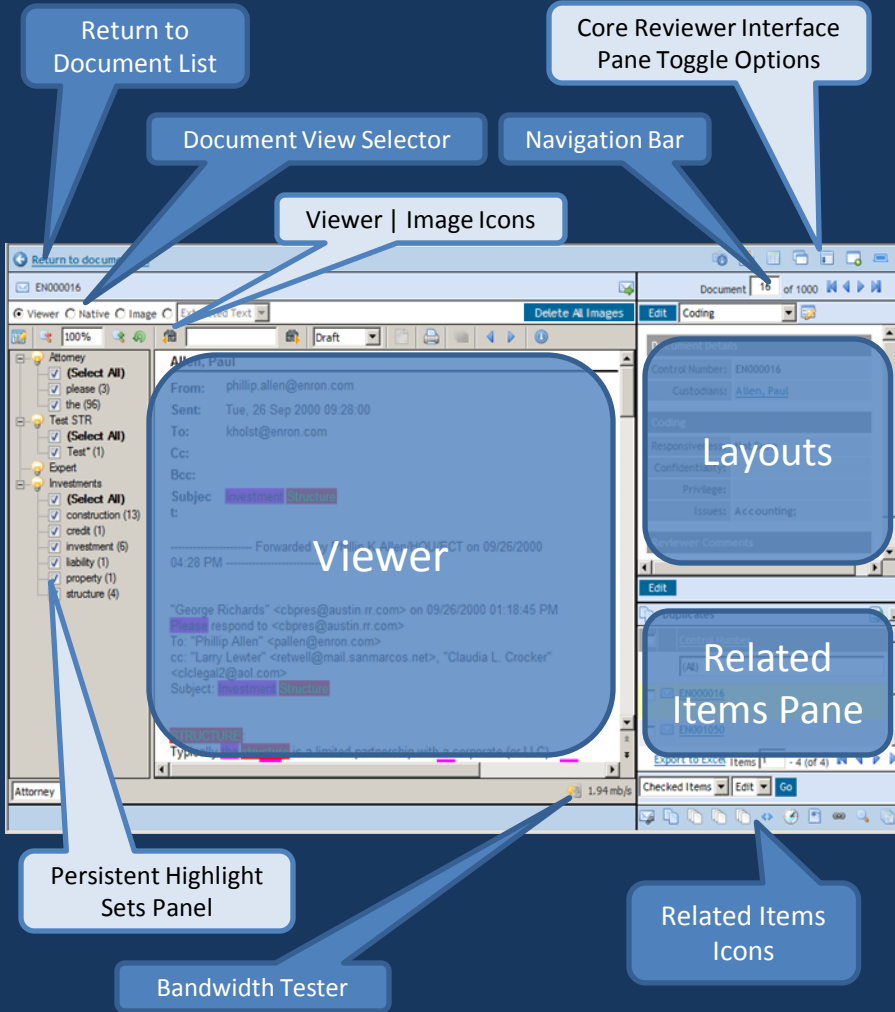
Return to Document List

Core Reviewer Interface Pane Toggle Options

Document View Selector

Navigation Bar

Viewer | Image Icons

Return to docum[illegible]

EN000016

Viewer Native Image Extracted Text

Delete All Images

100%

Draft

Document 16 of 1000

Edit Coding

Attorney
(Select All)
please (3)
the (96)
Test STR
(Select All)
Test* (1)
Expert
Investments
(Select All)
construction (13)
credit (1)
investment (6)
liability (1)
property (1)
structure (4)

Allen, Paul
From: phillip.allen@enron.com
Sent: Tue, 26 Sep 2000 09:28:00
To: kholst@enron.com
Cc:
Bcc:
Subject: Investment Structure

---------------------- Forwarded by Phillip K Allen/HOU/ECT on 09/26/2000 04:28 PM ----------------------

"George Richards" <cbpres@austin.rr.com> on 09/26/2000 01:18:45 PM
Please respond to <cbpres@austin.rr.com>
To: "Phillip Allen" <pallen@enron.com>
cc: "Larry Lewter" <retwell@mail.sanmarcos.net>, "Claudia L. Crocker" <clclegal2@aol.com>
Subject: Investment Structure

STRUCTURE
Typically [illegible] is a limited partnership with a corporate (or LLC)

Viewer

Document Details
Control Number: EN000016
Custodians: Allen, Paul
Coding
Responsive
Confidentiality
Privilege:
Issues: Accounting;
Reviewer Comments

Layouts

Edit
Duplicates
Control Number
(All)
EN000016
EN001050
Export to Excel Items 1 - 4 (of 4)

Related Items Pane

Checked Items Edit Go

Attorney

1.94 mb/s

Persistent Highlight Sets Panel

Related Items Icons

Bandwidth Tester